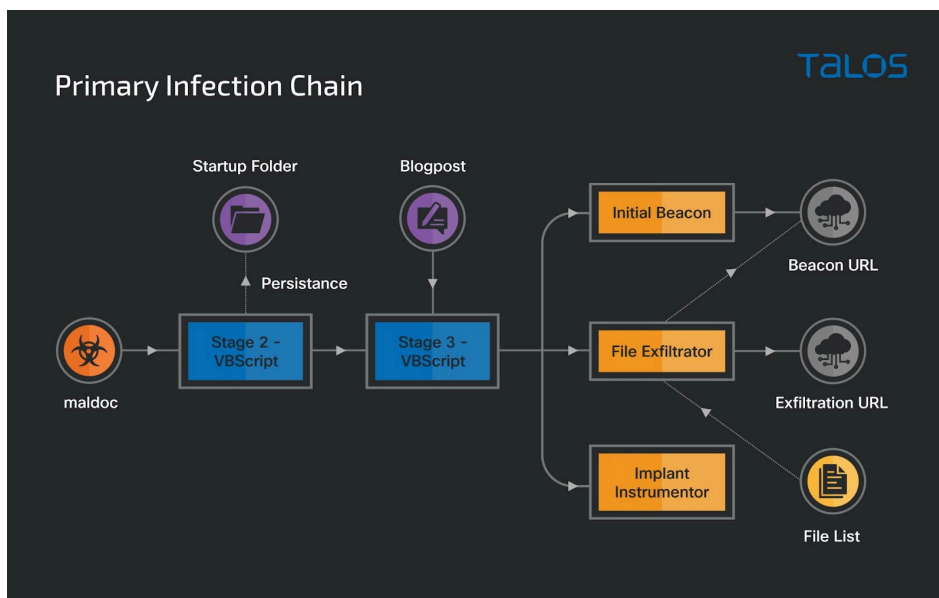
Primary Infection Chain

TALOS

Startup Folder

Blogpost

Persistance

maldoc

Stage 2 - VBScript

Stage 3 - VBScript

Initial Beacon

Beacon URL

File Exfiltrator

Exfiltration URL

Implant Instrumentor

File List